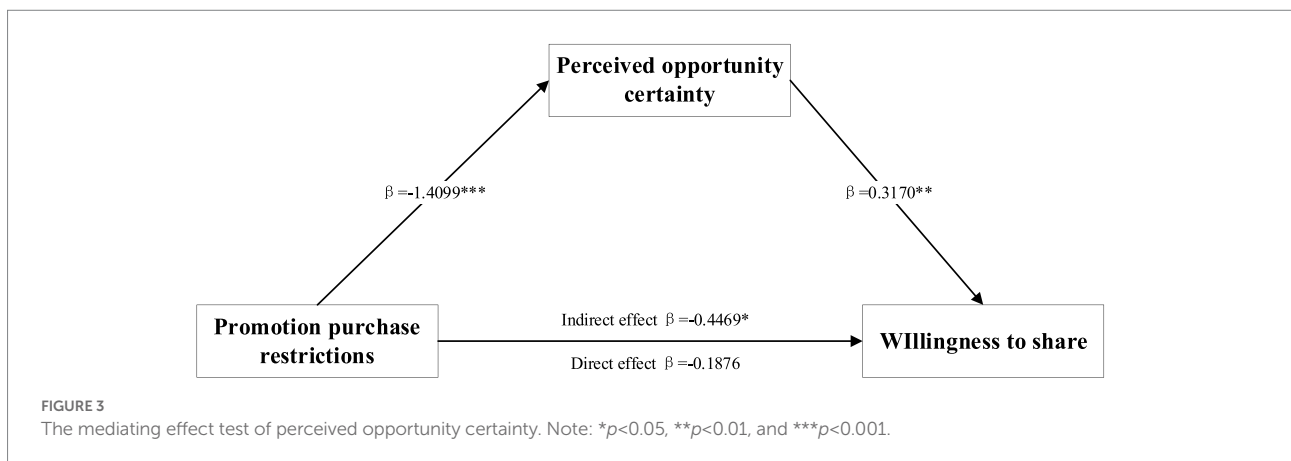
Perceived opportunity certainty

β =-1.4099***

β =0.3170**

Promotion purchase restrictions

Indirect effect β =-0.4469*

Direct effect β =-0.1876

WIllingness to share

FIGURE 3

The mediating effect test of perceived opportunity certainty. Note: *$p$<0.05, **$p$<0.01, and ***$p$<0.001.